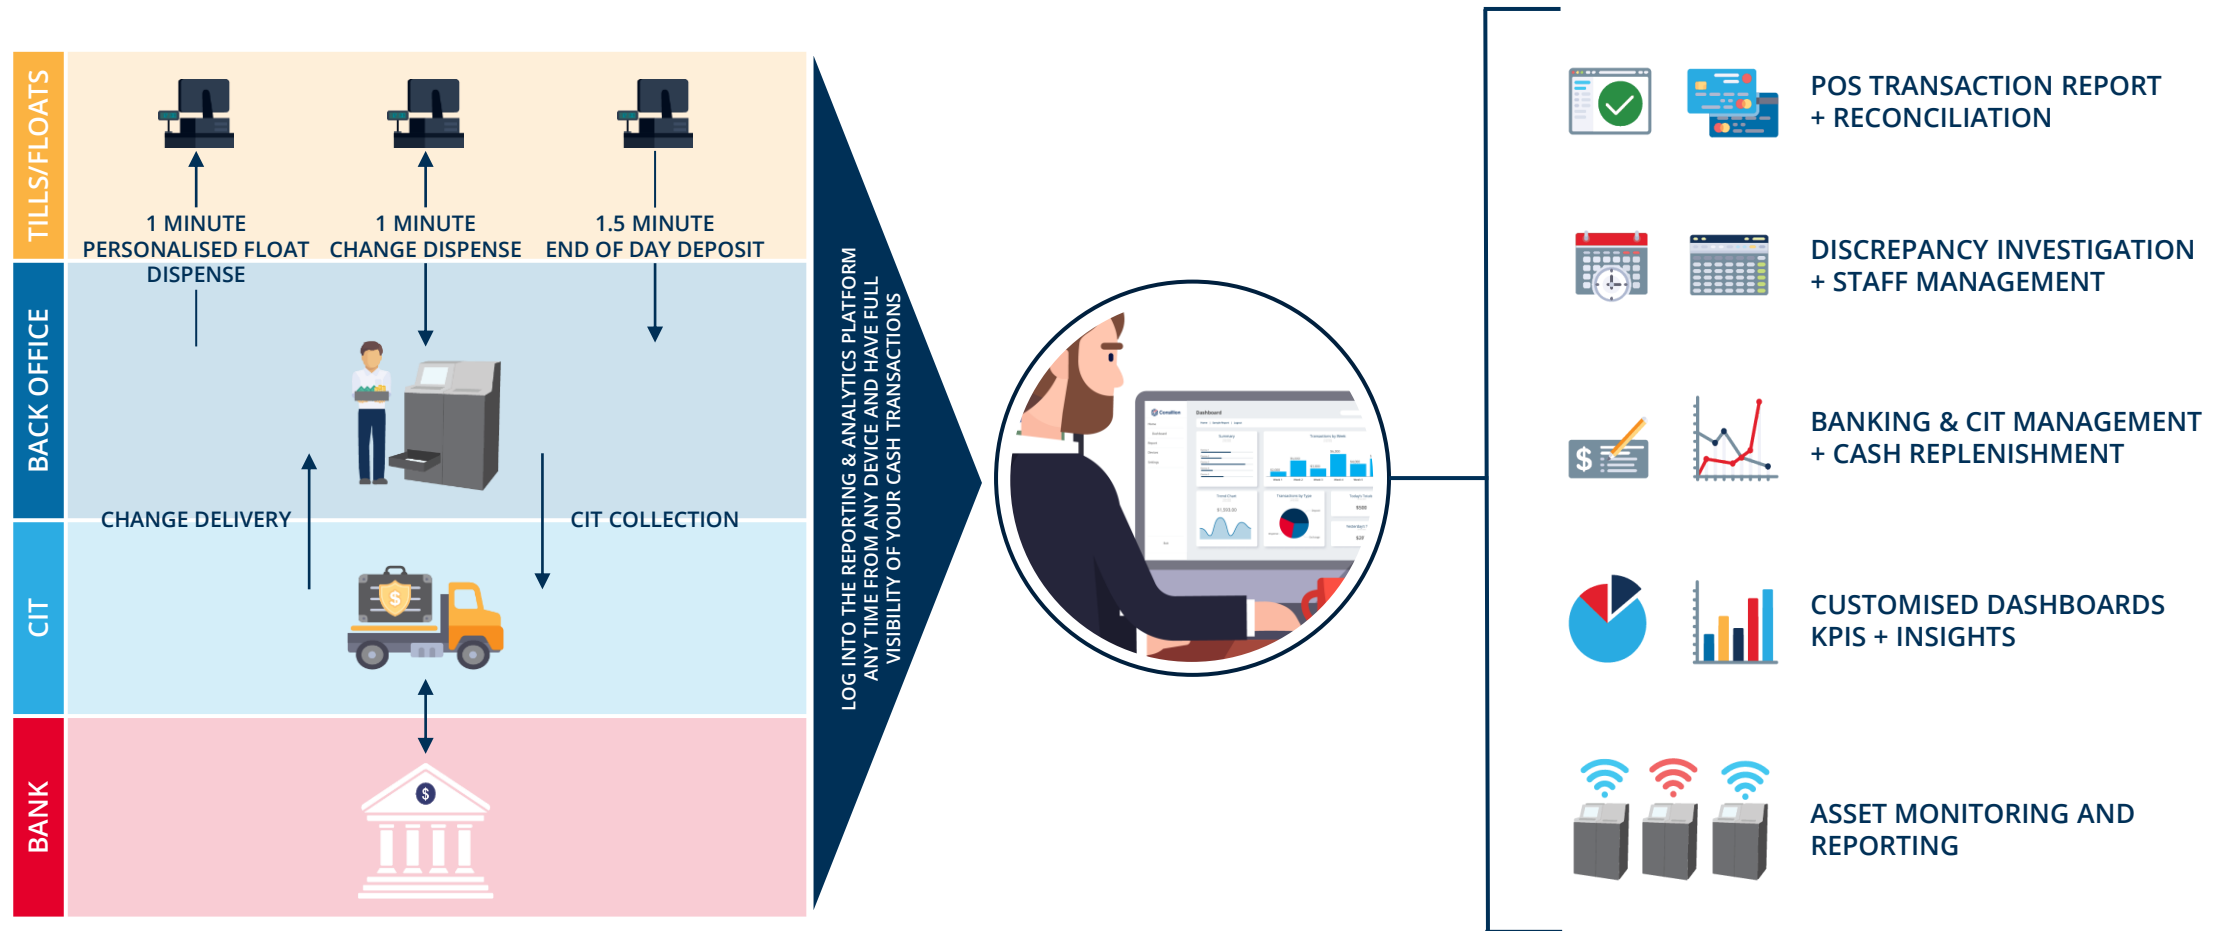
TILLS/FLOATS

1 MINUTE
PERSONALISED FLOAT DISPENSE

1 MINUTE
CHANGE DISPENSE

1.5 MINUTE
END OF DAY DEPOSIT

BACK OFFICE

CHANGE DELIVERY

CIT COLLECTION

CIT

BANK

LOG INTO THE REPORTING & ANALYTICS PLATFORM ANY TIME FROM ANY DEVICE AND HAVE FULL VISIBILITY OF YOUR CASH TRANSACTIONS

POS TRANSACTION REPORT + RECONCILIATION

DISCREPANCY INVESTIGATION + STAFF MANAGEMENT

BANKING & CIT MANAGEMENT + CASH REPLENISHMENT

CUSTOMISED DASHBOARDS KPIS + INSIGHTS

ASSET MONITORING AND REPORTING